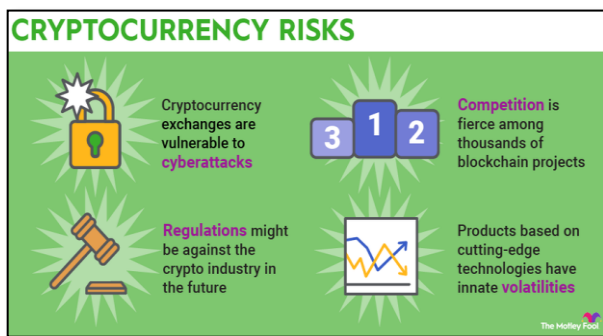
CRYPTOCURRENCY RISKS

Cryptocurrency exchanges are vulnerable to cyberattacks

3 1 2

Competition is fierce among thousands of blockchain projects

Regulations might be against the crypto industry in the future

Products based on cutting-edge technologies have innate volatilities

The Motley Fool